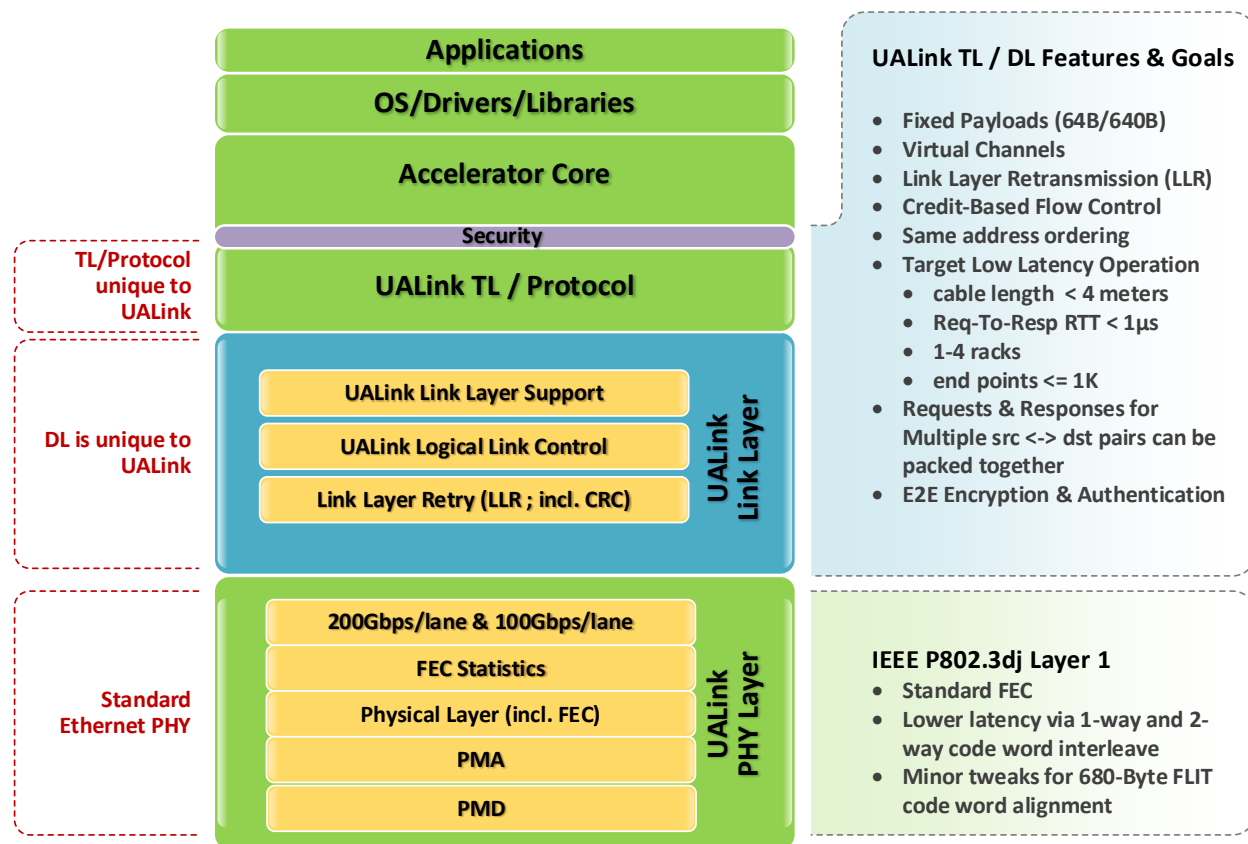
Applications

OS/Drivers/Libraries

Accelerator Core

Security

TL/Protocol unique to UALink

UALink TL / Protocol

DL is unique to UALink

UALink Link Layer Support

UALink Logical Link Control

Link Layer Retry (LLR ; incl. CRC)

UALink Link Layer

Standard Ethernet PHY

200Gbps/lane & 100Gbps/lane

FEC Statistics

Physical Layer (incl. FEC)

PMA

PMD

UALink PHY Layer

UALink TL / DL Features & Goals

- Fixed Payloads (64B/640B)
- Virtual Channels
- Link Layer Retransmission (LLR)
- Credit-Based Flow Control
- Same address ordering
- Target Low Latency Operation
  - cable length < 4 meters
  - Req-To-Resp RTT < 1µs
  - 1-4 racks
  - end points <= 1K
- Requests & Responses for Multiple src <-> dst pairs can be packed together
- E2E Encryption & Authentication

IEEE P802.3dj Layer 1

- Standard FEC
- Lower latency via 1-way and 2-way code word interleave
- Minor tweaks for 680-Byte FLIT code word alignment